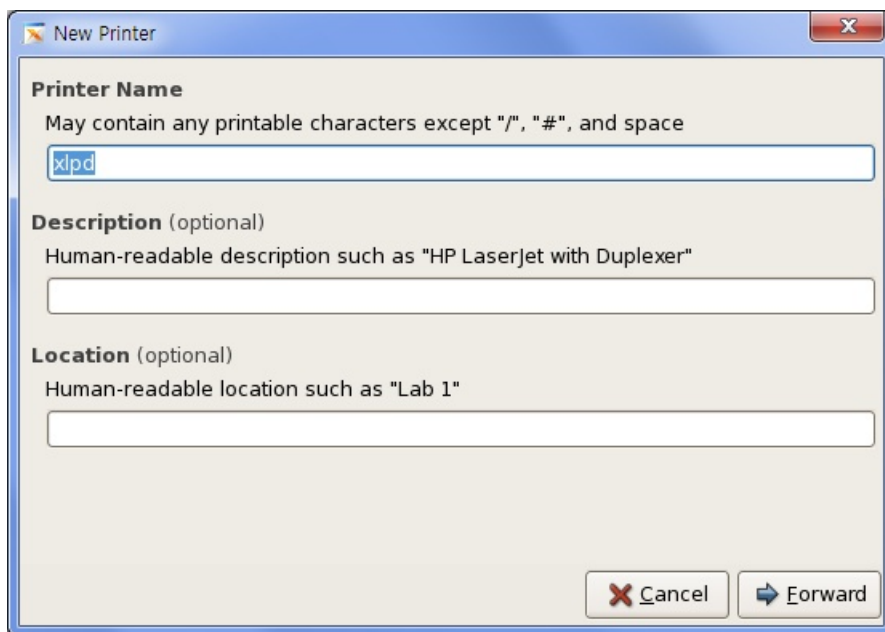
New Printer

Printer Name

May contain any printable characters except "/", "#", and space

xlpd

Description (optional)

Human-readable description such as "HP LaserJet with Duplexer"

Location (optional)

Human-readable location such as "Lab 1"

Cancel

Forward